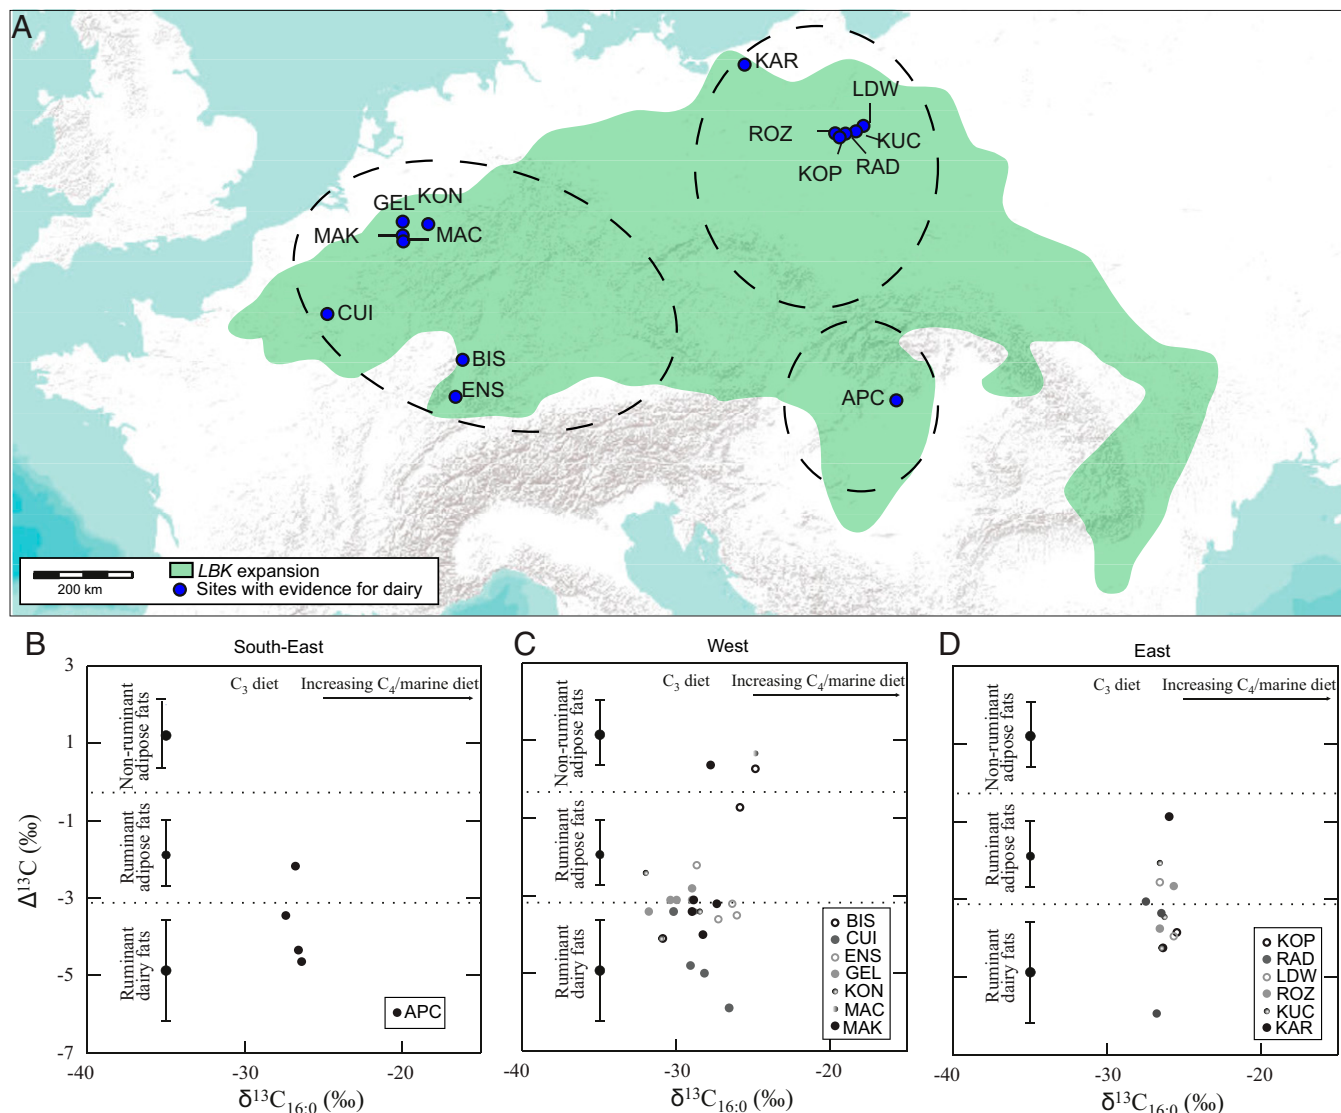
A

KAR
LDW
ROZ
KUC
KOP
RAD
GEL
KON
MAK
MAC
CUI
BIS
ENS
APC

200 km
*LBK* expansion
Sites with evidence for dairy

B
South-East
$C_3$ diet
Increasing $C_4$/marine diet
Non-ruminant adipose fats
Ruminant adipose fats
Ruminant dairy fats
APC
3
1
-1
-3
-5
-7
$\Delta^{13}C$ (‰)
-40
-30
-20
$\delta^{13}C_{16:0}$ (‰)

C
West
$C_3$ diet
Increasing $C_4$/marine diet
Non-ruminant adipose fats
Ruminant adipose fats
Ruminant dairy fats
BIS
CUI
ENS
GEL
KON
MAC
MAK
-40
-30
-20
$\delta^{13}C_{16:0}$ (‰)

D
East
$C_3$ diet
Increasing $C_4$/marine diet
Non-ruminant adipose fats
Ruminant adipose fats
Ruminant dairy fats
KOP
RAD
LDW
ROZ
KUC
KAR
-40
-30
-20
$\delta^{13}C_{16:0}$ (‰)